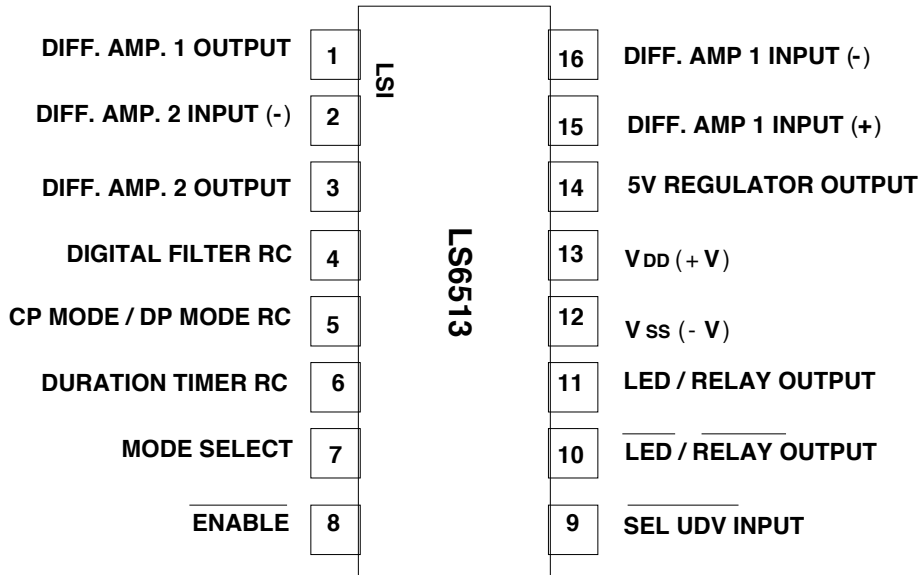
DIFF. AMP. 1 OUTPUT
1

DIFF. AMP. 2 INPUT (-)
2

DIFF. AMP. 2 OUTPUT
3

DIGITAL FILTER RC
4

CP MODE / DP MODE RC
5

DURATION TIMER RC
6

MODE SELECT
7

$\overline{\text{ENABLE}}$
8

LSI

LS6513

16
DIFF. AMP 1 INPUT (-)

15
DIFF. AMP 1 INPUT (+)

14
5V REGULATOR OUTPUT

13
$V_{DD}$ (+ V)

12
$V_{SS}$ (- V)

11
LED / RELAY OUTPUT

10
$\overline{\text{LED}}$ / $\overline{\text{RELAY}}$ OUTPUT

9
$\overline{\text{SEL UDV}}$ INPUT